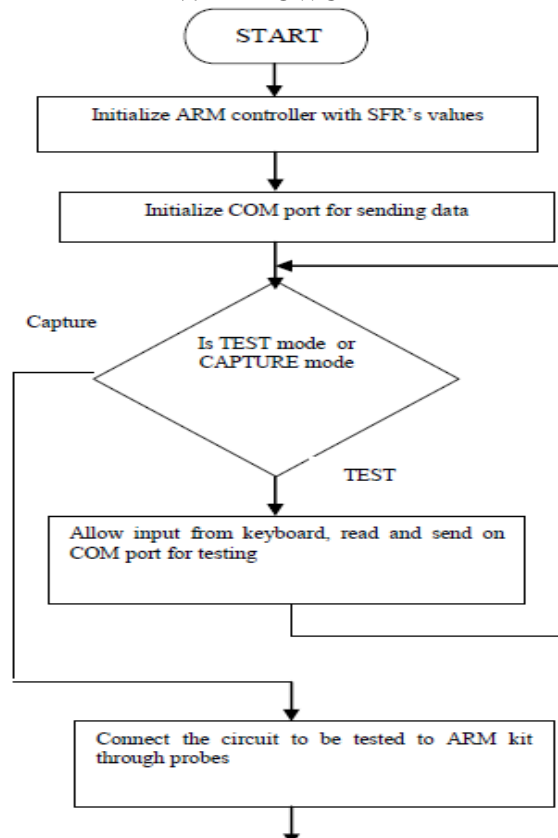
START

Initialize ARM controller with SFR's values

Initialize COM port for sending data

Capture

Is TEST mode or CAPTURE mode

TEST

Allow input from keyboard, read and send on COM port for testing

Connect the circuit to be tested to ARM kit through probes